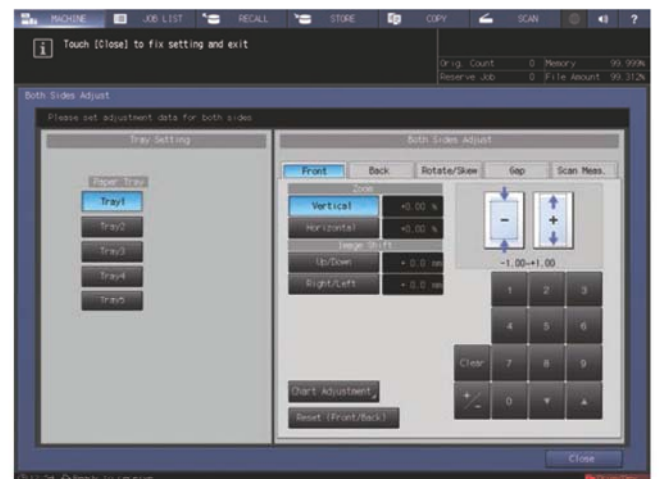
MACHINE JOB LIST RECALL STORE COPY SCAN ?

Touch [Close] to fix setting and exit

Orig. Count 0 Memory 99.999%
Reserve Job 0 File Amount 99.312%

Both Sides Adjust

Please set adjustment data for both sides

Tray Setting

Paper Tray
Tray1
Tray2
Tray3
Tray4
Tray5

Both Sides Adjust

Front Back Rotate/Skew Gap Scan Meas.

Zoom
Vertical +0.00 %
Horizontal +0.00 %
Image Shift
Up/Down + 0.0 mm
Right/Left + 0.0 mm

-
+
-1.00~+1.00

1 2 3
4 5 6
Clear 7 8 9
+/- 0 ▼ ▲

Chart Adjustment
Reset (Front/Back)

Close

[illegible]